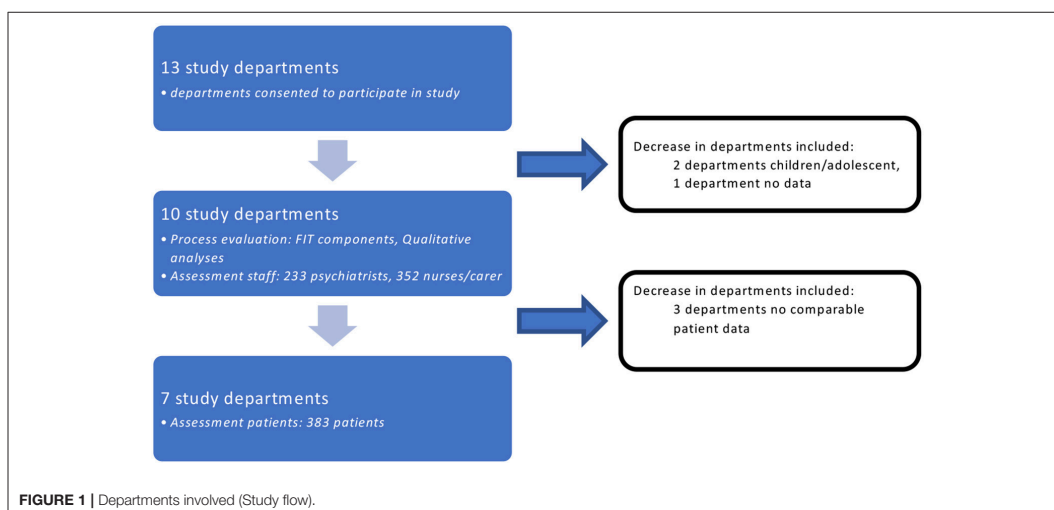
13 study departments
• departments consented to participate in study

Decrease in departments included:
2 departments children/adolescent,
1 department no data

10 study departments
• Process evaluation: FIT components, Qualitative analyses
• Assessment staff: 233 psychiatrists, 352 nurses/carer

Decrease in departments included:
3 departments no comparable patient data

7 study departments
• Assessment patients: 383 patients

FIGURE 1 | Departments involved (Study flow).